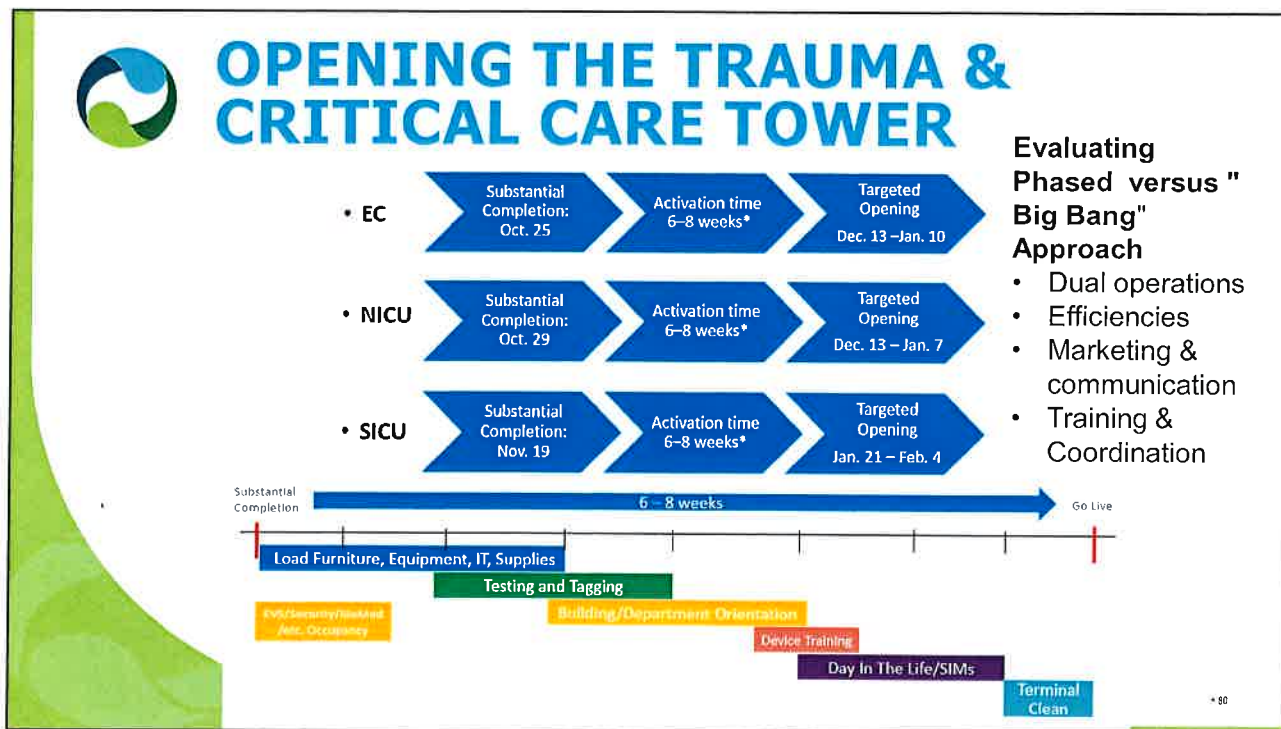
OPENING THE TRAUMA & CRITICAL CARE TOWER

• EC
Substantial Completion: Oct. 25
Activation time 6–8 weeks*
Targeted Opening Dec. 13 –Jan. 10

• NICU
Substantial Completion: Oct. 29
Activation time 6–8 weeks*
Targeted Opening Dec. 13 – Jan. 7

• SICU
Substantial Completion: Nov. 19
Activation time 6–8 weeks*
Targeted Opening Jan. 21 – Feb. 4

Evaluating Phased versus " Big Bang" Approach
• Dual operations
• Efficiencies
• Marketing & communication
• Training & Coordination

Substantial Completion
6 – 8 weeks
Go Live

Load Furniture, Equipment, IT, Supplies
Testing and Tagging
EVS/Security/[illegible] /etc. Occupancy
Building/Department Orientation
Device Training
Day In The Life/SIMs
Terminal Clean

• 90